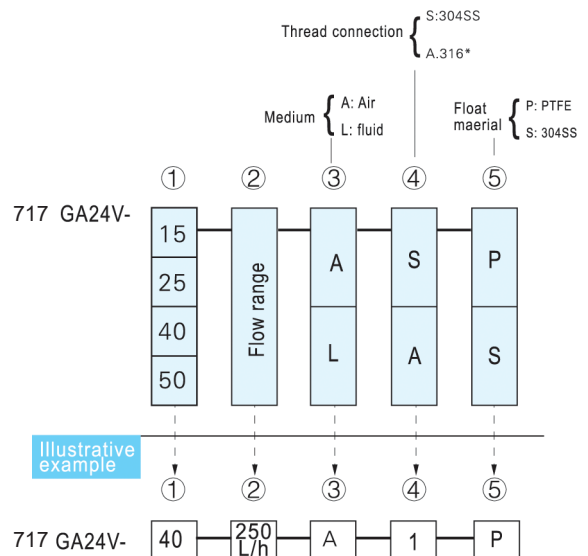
Thread connection S:304SS
A.316*

Medium A: Air
L: fluid

Float maerial P: PTFE
S: 304SS

① ② ③ ④ ⑤

717 GA24V-

| ① | ② | ③ | ④ | ⑤ |
|---|---|---|---|---|
| 15 | Flow range | A | S | P |
| 25 | | L | A | S |
| 40 | | | | |
| 50 | | | | |

Illustrative example

① ② ③ ④ ⑤

717 GA24V- 40 250 L/h A 1 P